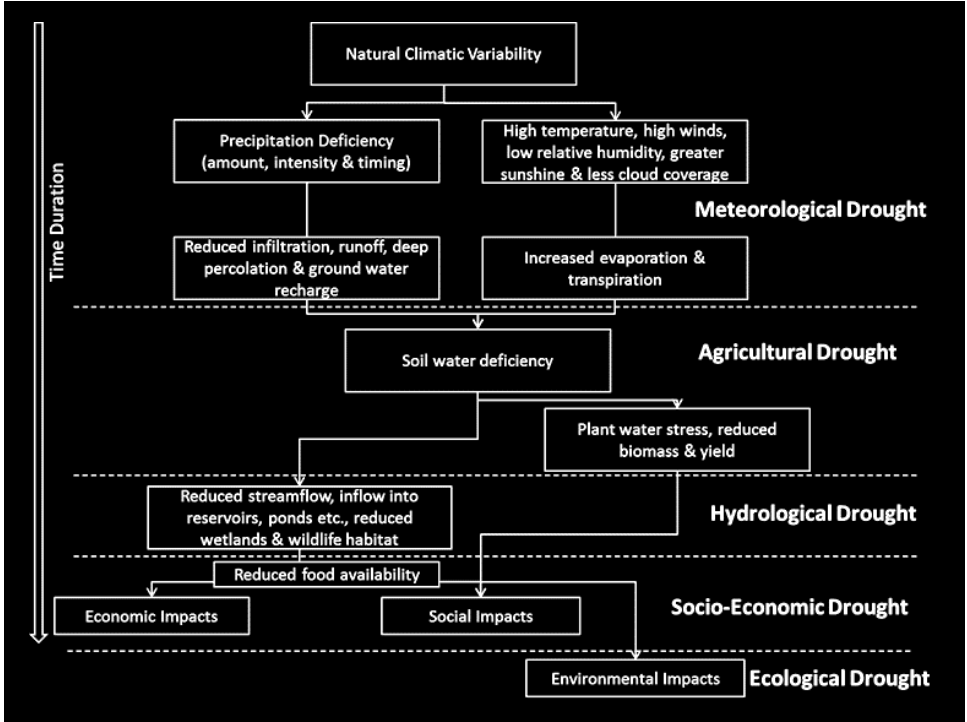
Time Duration

Natural Climatic Variability

Precipitation Deficiency (amount, intensity & timing)

High temperature, high winds, low relative humidity, greater sunshine & less cloud coverage

Meteorological Drought

Reduced infiltration, runoff, deep percolation & ground water recharge

Increased evaporation & transpiration

Soil water deficiency

Agricultural Drought

Plant water stress, reduced biomass & yield

Reduced streamflow, inflow into reservoirs, ponds etc., reduced wetlands & wildlife habitat

Hydrological Drought

Reduced food availability

Economic Impacts

Social Impacts

Socio-Economic Drought

Environmental Impacts

Ecological Drought